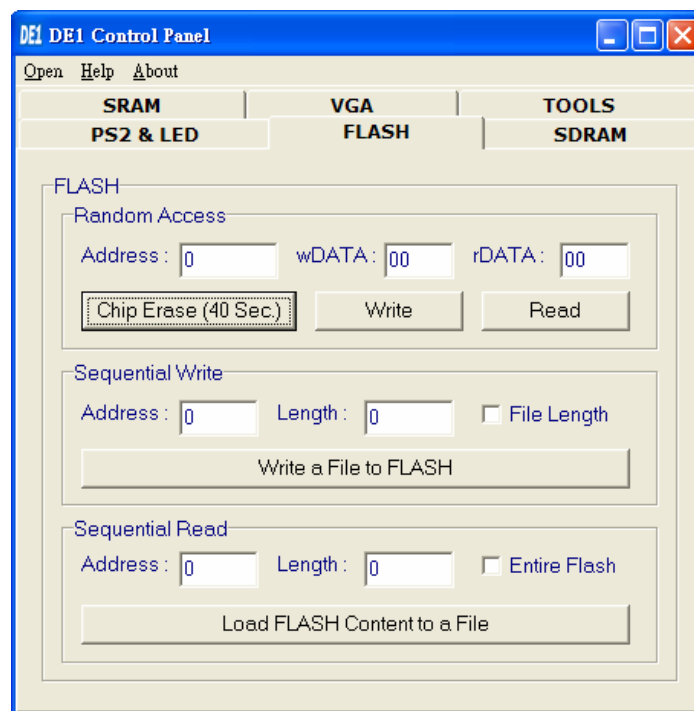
DE1 DE1 Control Panel

Open Help About

SRAM
VGA
TOOLS
PS2 & LED
FLASH
SDRAM

FLASH

Random Access

Address : 0
wDATA : 00
rDATA : 00

Chip Erase (40 Sec.)
Write
Read

Sequential Write

Address : 0
Length : 0
File Length

Write a File to FLASH

Sequential Read

Address : 0
Length : 0
Entire Flash

Load FLASH Content to a File